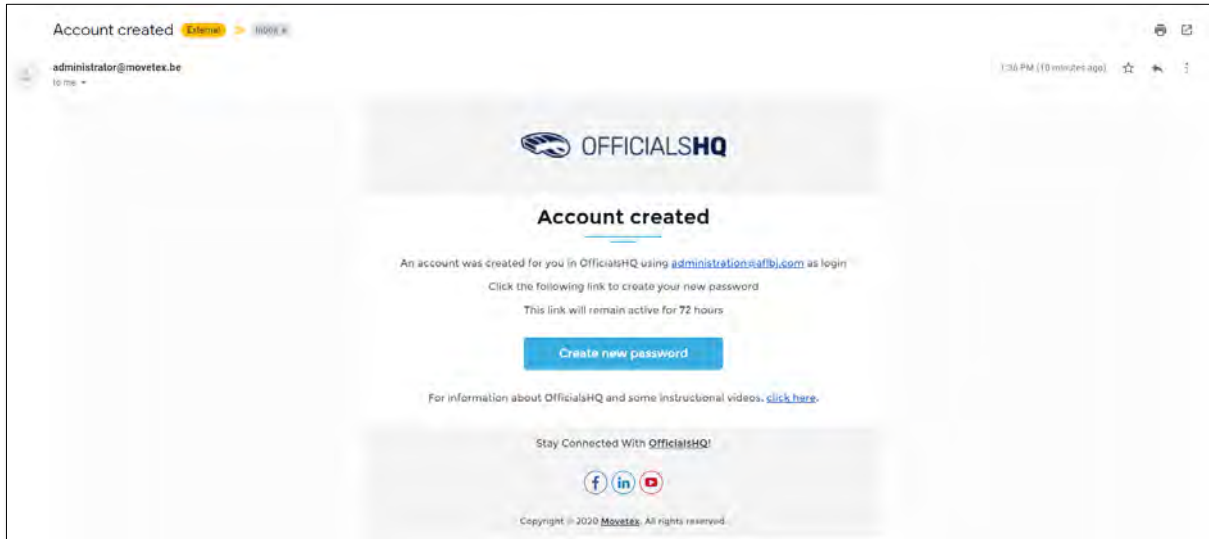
Account created External Inbox x

administrator@movetex.be
to me

1:36 PM (10 minutes ago)

OFFICIALSHQ

Account created

An account was created for you in OfficialsHQ using administration@aflbj.com as login

Click the following link to create your new password

This link will remain active for 72 hours

Create new password

For information about OfficialsHQ and some instructional videos, click here.

Stay Connected With OfficialsHQ!

f in

Copyright © 2020 Movetex. All rights reserved.